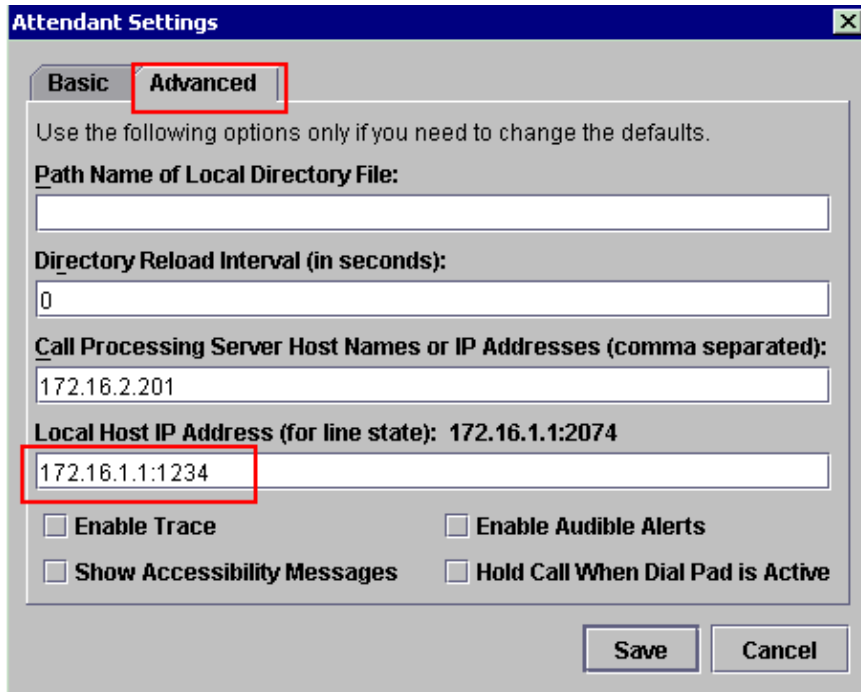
Attendant Settings

Basic | Advanced

Use the following options only if you need to change the defaults.

Path Name of Local Directory File:

Directory Reload Interval (in seconds):

0

Call Processing Server Host Names or IP Addresses (comma separated):

172.16.2.201

Local Host IP Address (for line state): 172.16.1.1:2074

172.16.1.1:1234

Enable Trace

Enable Audible Alerts

Show Accessibility Messages

Hold Call When Dial Pad is Active

Save

Cancel